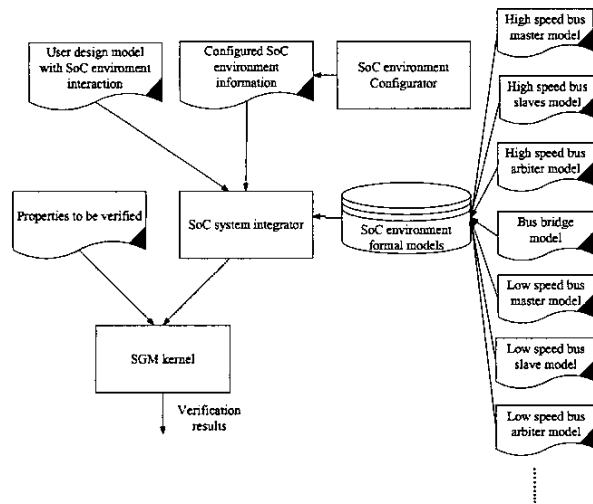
User design model with SoC enviroment interaction

Configured SoC environment information

SoC environment Configurator

High speed bus master model

High speed bus slaves model

High speed bus arbiter model

Properties to be verified

SoC system integrator

SoC environment formal models

Bus bridge model

Low speed bus master model

Low speed bus slave model

SGM kernel

Verification results

Low speed bus arbiter model